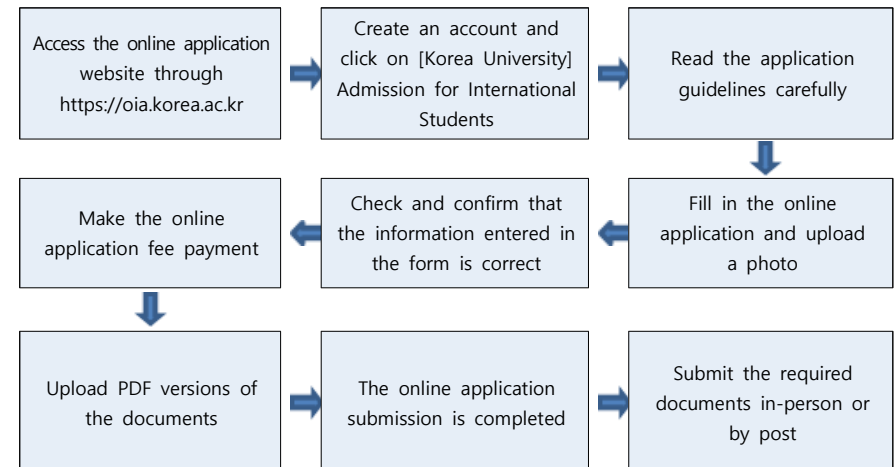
Access the online application website through https://oia.korea.ac.kr

Create an account and click on [Korea University] Admission for International Students

Read the application guidelines carefully

Fill in the online application and upload a photo

Check and confirm that the information entered in the form is correct

Make the online application fee payment

Upload PDF versions of the documents

The online application submission is completed

Submit the required documents in-person or by post